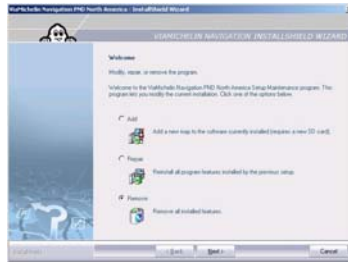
ViaMichelin Navigation PND North America - InstallShield Wizard

VIAMICHELIN NAVIGATION INSTALLSHIELD WIZARD

Welcome

Modify, repair, or remove the program.

Welcome to the ViaMichelin Navigation PND North America Setup Maintenance program. This program lets you modify the current installation. Click one of the options below.

Add

Add a new map to the software currently installed (requires a new SD card).

Repair

Reinstall all program features installed by the previous setup.

Remove

Remove all installed features.

InstallShield

< Back

Next >

Cancel